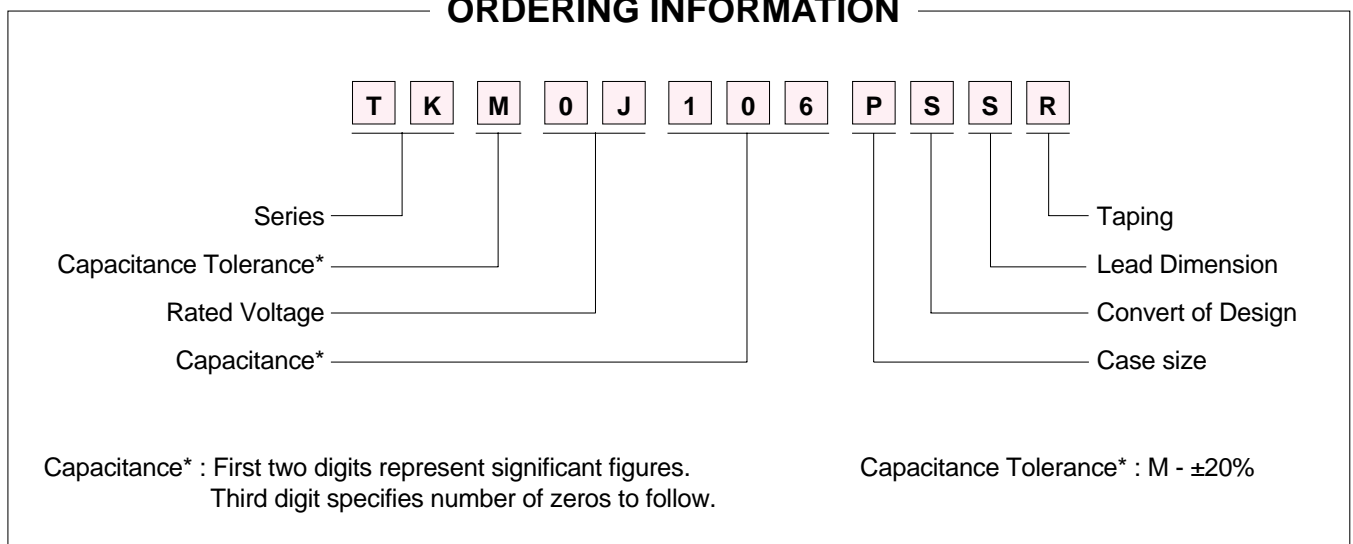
ORDERING INFORMATION

T K M 0 J 1 0 6 P S S R

Series

Capacitance Tolerance*

Rated Voltage

Capacitance*

Taping

Lead Dimension

Convert of Design

Case size

Capacitance* : First two digits represent significant figures. Third digit specifies number of zeros to follow.

Capacitance Tolerance* : M - ±20%